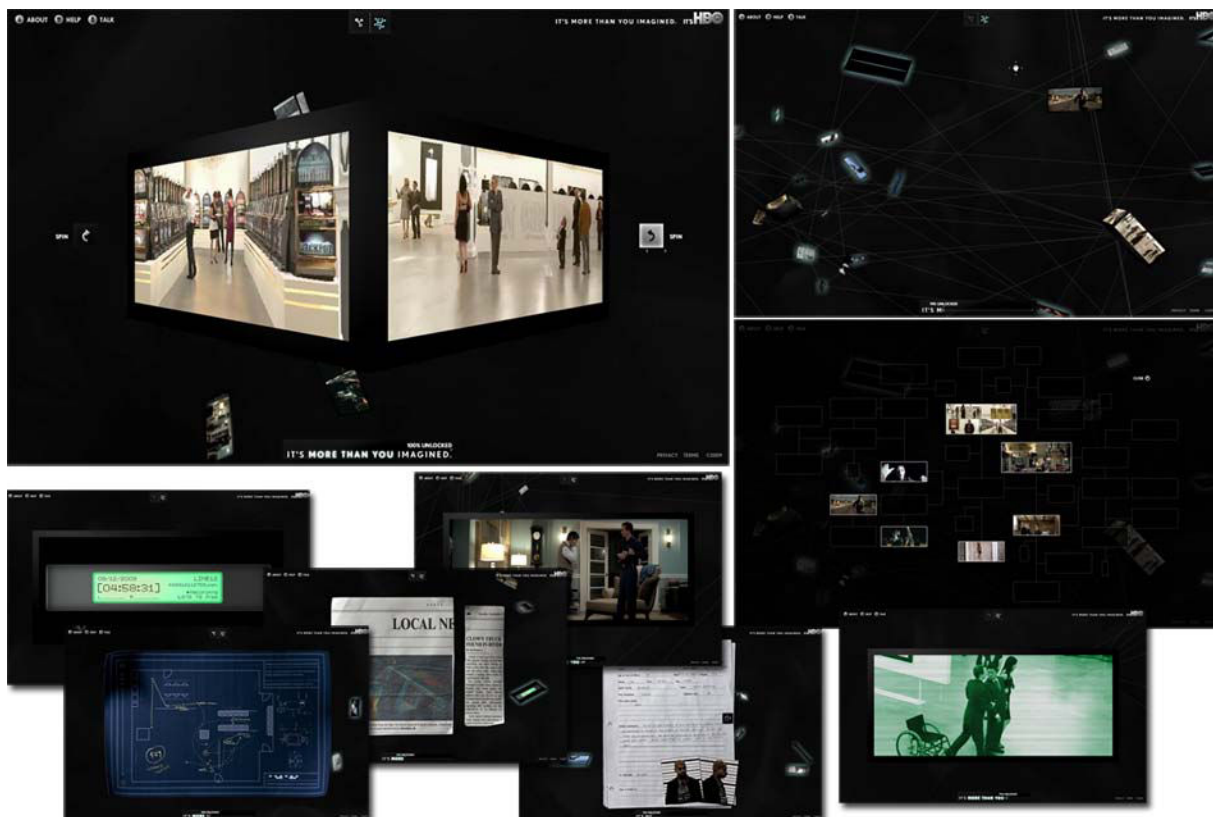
ABOUT HELP TALK

IT'S MORE THAN YOU IMAGINED. IT'S HBO

SPIN

SPIN

100% UNLOCKED
IT'S MORE THAN YOU IMAGINED.

PRIVACY TERMS ©2009

ABOUT HELP TALK

IT'S MORE THAN YOU IMAGINED. IT'S HBO

IT'S M

[04:58:31]

LOCAL NE